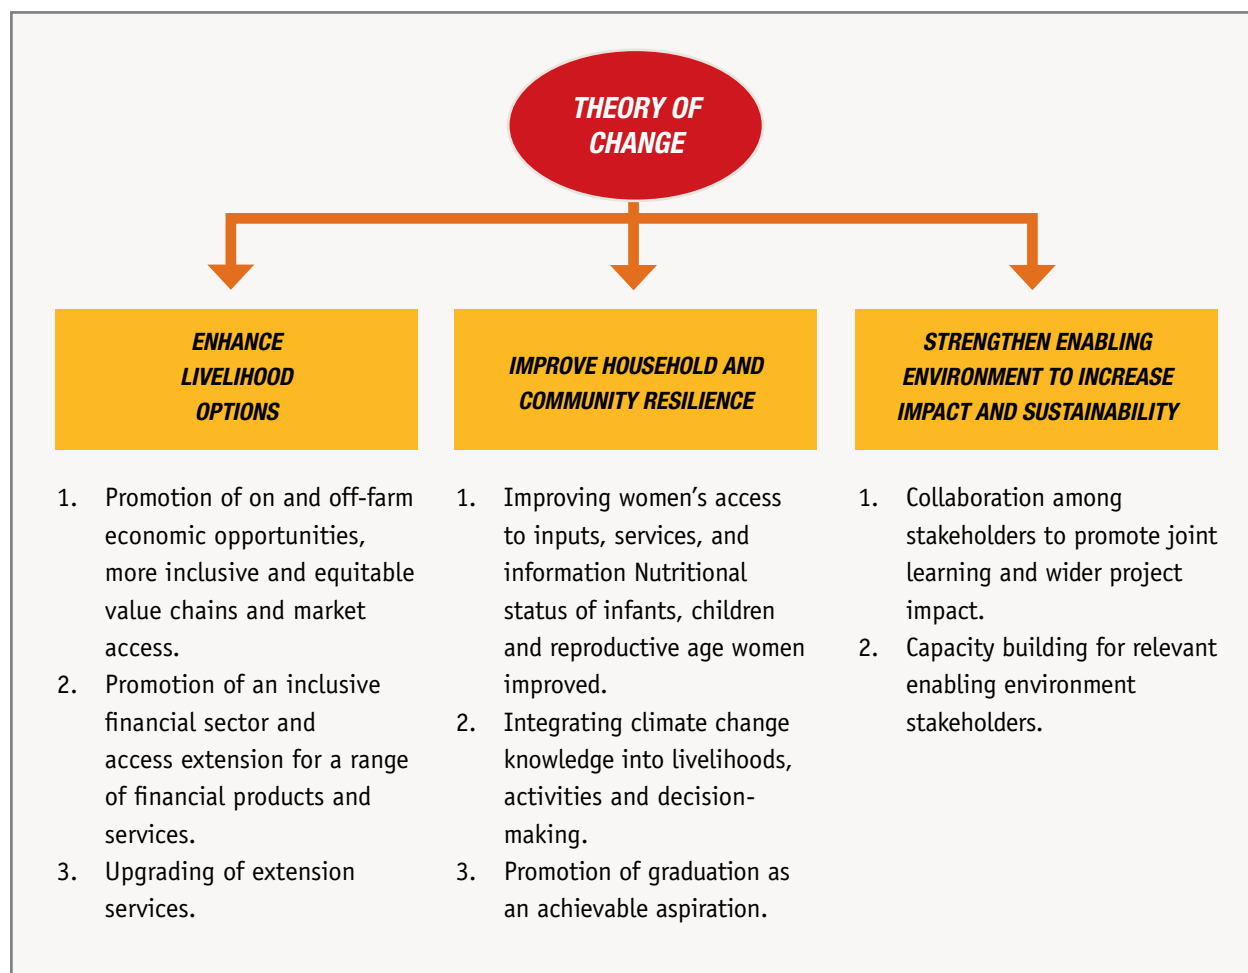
THEORY OF CHANGE

ENHANCE LIVELIHOOD OPTIONS

1. Promotion of on and off-farm economic opportunities, more inclusive and equitable value chains and market access.
2. Promotion of an inclusive financial sector and access extension for a range of financial products and services.
3. Upgrading of extension services.

IMPROVE HOUSEHOLD AND COMMUNITY RESILIENCE

1. Improving women's access to inputs, services, and information Nutritional status of infants, children and reproductive age women improved.
2. Integrating climate change knowledge into livelihoods, activities and decision-making.
3. Promotion of graduation as an achievable aspiration.

STRENGTHEN ENABLING ENVIRONMENT TO INCREASE IMPACT AND SUSTAINABILITY

1. Collaboration among stakeholders to promote joint learning and wider project impact.
2. Capacity building for relevant enabling environment stakeholders.